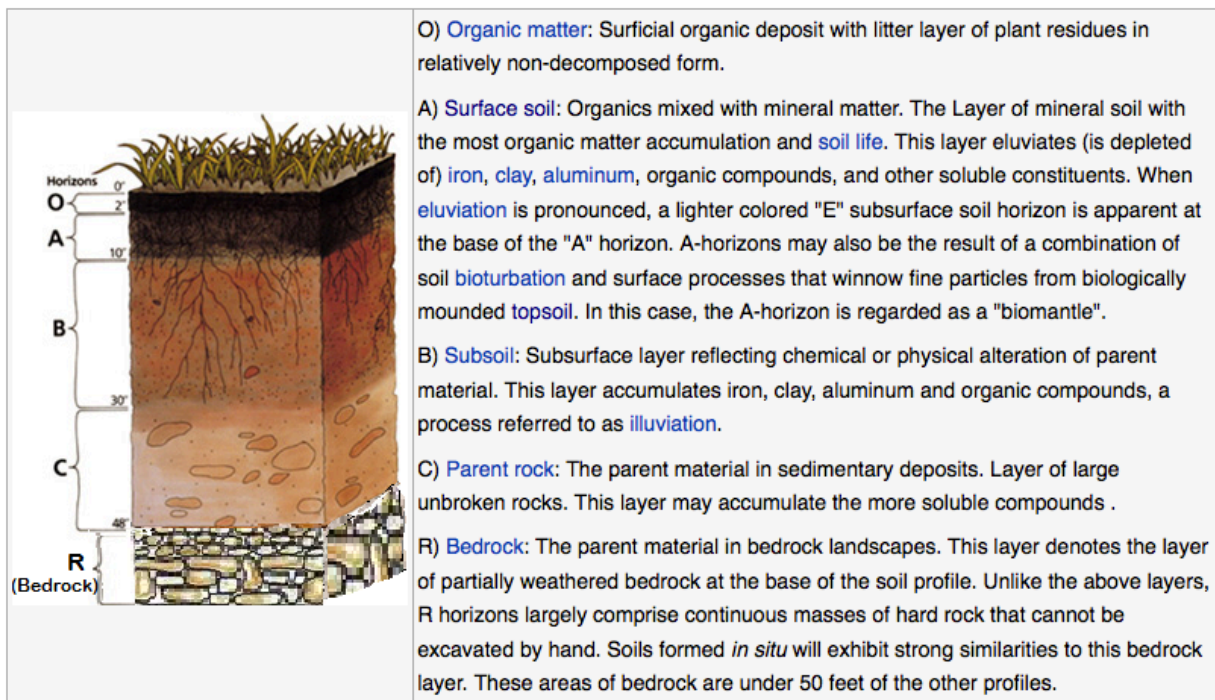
Horizons
0"
O
2"
A
10"
B
30"
C
48"
R
(Bedrock)

O) Organic matter: Surficial organic deposit with litter layer of plant residues in relatively non-decomposed form.

A) Surface soil: Organics mixed with mineral matter. The Layer of mineral soil with the most organic matter accumulation and soil life. This layer eluviates (is depleted of) iron, clay, aluminum, organic compounds, and other soluble constituents. When eluviation is pronounced, a lighter colored "E" subsurface soil horizon is apparent at the base of the "A" horizon. A-horizons may also be the result of a combination of soil bioturbation and surface processes that winnow fine particles from biologically mounded topsoil. In this case, the A-horizon is regarded as a "biomantle".

B) Subsoil: Subsurface layer reflecting chemical or physical alteration of parent material. This layer accumulates iron, clay, aluminum and organic compounds, a process referred to as illuviation.

C) Parent rock: The parent material in sedimentary deposits. Layer of large unbroken rocks. This layer may accumulate the more soluble compounds .

R) Bedrock: The parent material in bedrock landscapes. This layer denotes the layer of partially weathered bedrock at the base of the soil profile. Unlike the above layers, R horizons largely comprise continuous masses of hard rock that cannot be excavated by hand. Soils formed in situ will exhibit strong similarities to this bedrock layer. These areas of bedrock are under 50 feet of the other profiles.